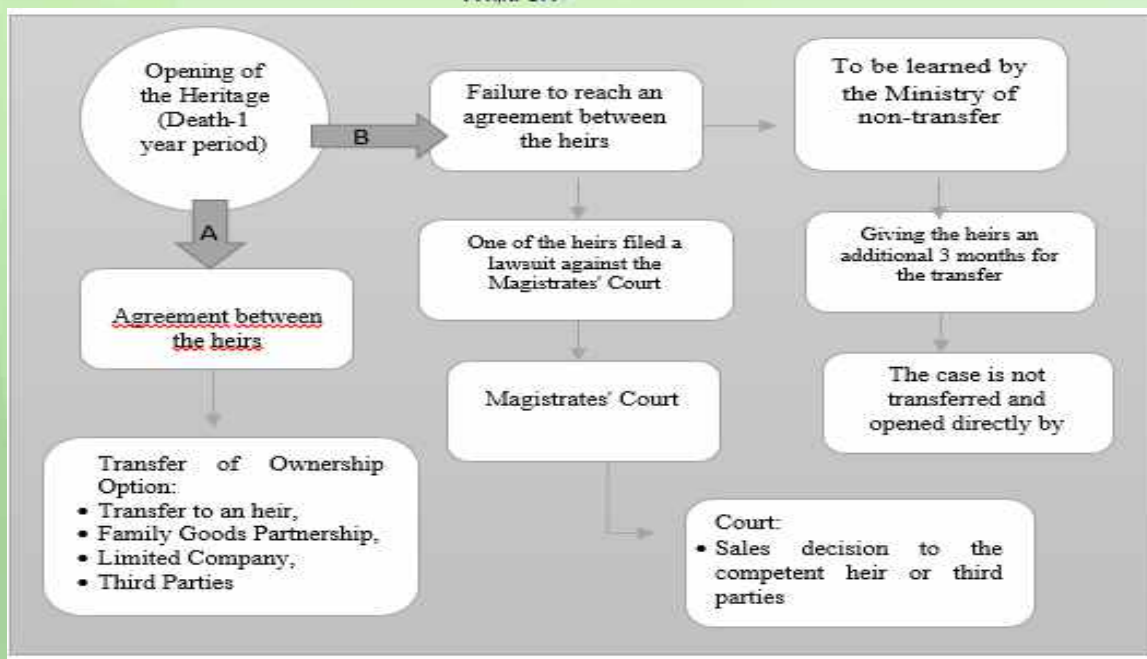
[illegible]

Opening of the Heritage (Death-1 year period)

B

Failure to reach an agreement between the heirs

To be learned by the Ministry of non-transfer

A

One of the heirs filed a lawsuit against the Magistrates' Court

Giving the heirs an additional 3 months for the transfer

Agreement between the heirs

Magistrates' Court

The case is not transferred and opened directly by

Transfer of Ownership Option:
• Transfer to an heir,
• Family Goods Partnership,
• Limited Company,
• Third Parties

Court:
• Sales decision to the competent heir or third parties